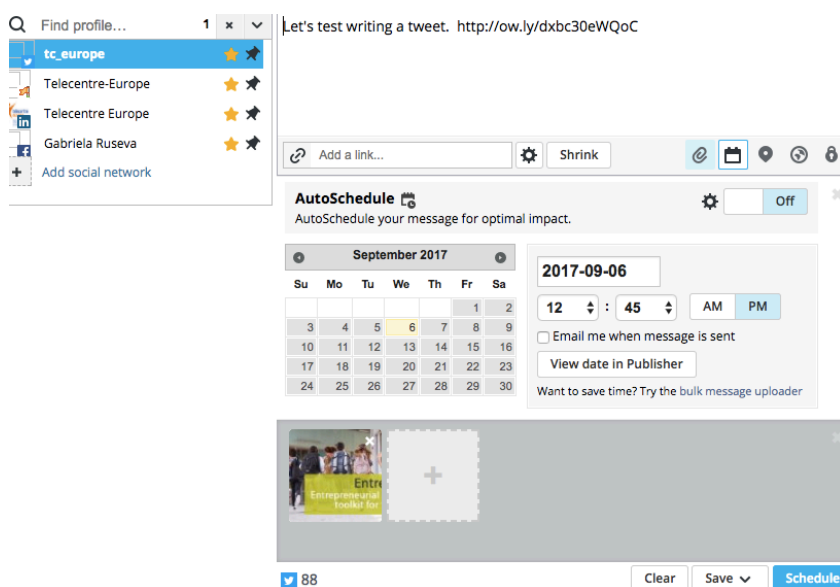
Find profile... 1 ×

tc_europe

Telecentre-Europe

Telecentre Europe

Gabriela Ruseva

Add social network

Let's test writing a tweet. http://ow.ly/dxbc30eWQoC

Add a link... Shrink

AutoSchedule
AutoSchedule your message for optimal impact.

Off

September 2017

| Su | Mo | Tu | We | Th | Fr | Sa |
|---|---|---|---|---|---|---|
| | | | | | 1 | 2 |
| 3 | 4 | 5 | 6 | 7 | 8 | 9 |
| 10 | 11 | 12 | 13 | 14 | 15 | 16 |
| 17 | 18 | 19 | 20 | 21 | 22 | 23 |
| 24 | 25 | 26 | 27 | 28 | 29 | 30 |

2017-09-06

12 : 45 AM PM

Email me when message is sent

View date in Publisher

Want to save time? Try the bulk message uploader

Entre
Entrepreneurial toolkit for

88

Clear Save Schedule